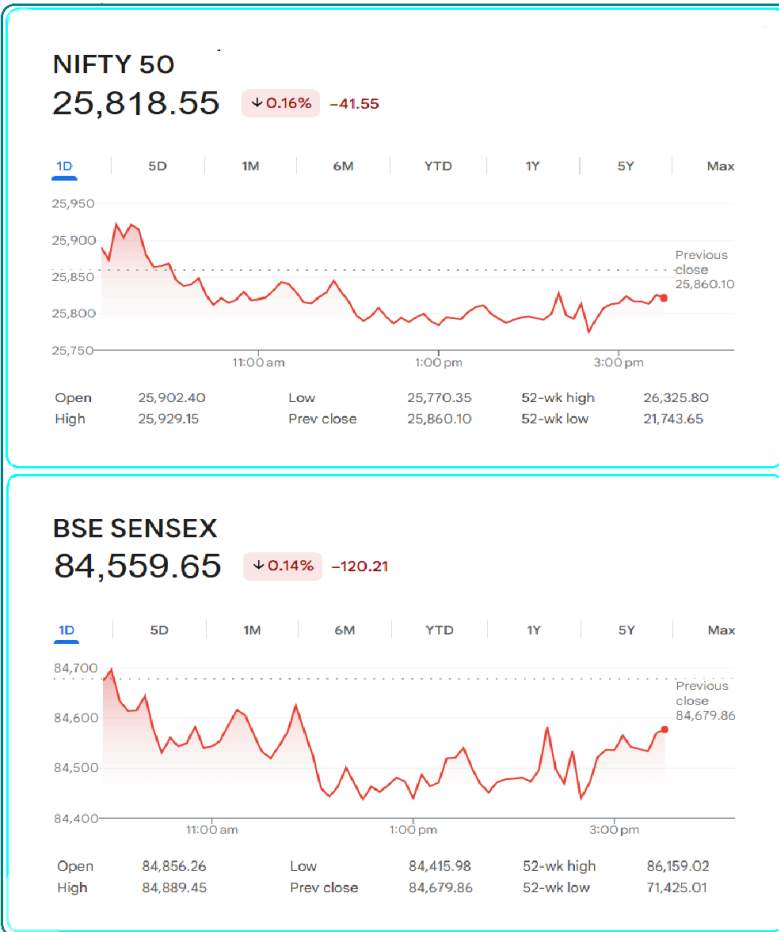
NIFTY 50
25,818.55 ↓ 0.16% -41.55

1D 5D 1M 6M YTD 1Y 5Y Max

25,950
25,900
25,850
25,800
25,750

11:00 am 1:00 pm 3:00 pm

Previous close 25,860.10

| Open | 25,902.40 | Low | 25,770.35 | 52-wk high | 26,325.80 |
|---|---|---|---|---|---|
| High | 25,929.15 | Prev close | 25,860.10 | 52-wk low | 21,743.65 |

BSE SENSEX
84,559.65 ↓ 0.14% -120.21

1D 5D 1M 6M YTD 1Y 5Y Max

84,700
84,600
84,500
84,400

11:00 am 1:00 pm 3:00 pm

Previous close 84,679.86

| Open | 84,856.26 | Low | 84,415.98 | 52-wk high | 86,159.02 |
|---|---|---|---|---|---|
| High | 84,889.45 | Prev close | 84,679.86 | 52-wk low | 71,425.01 |